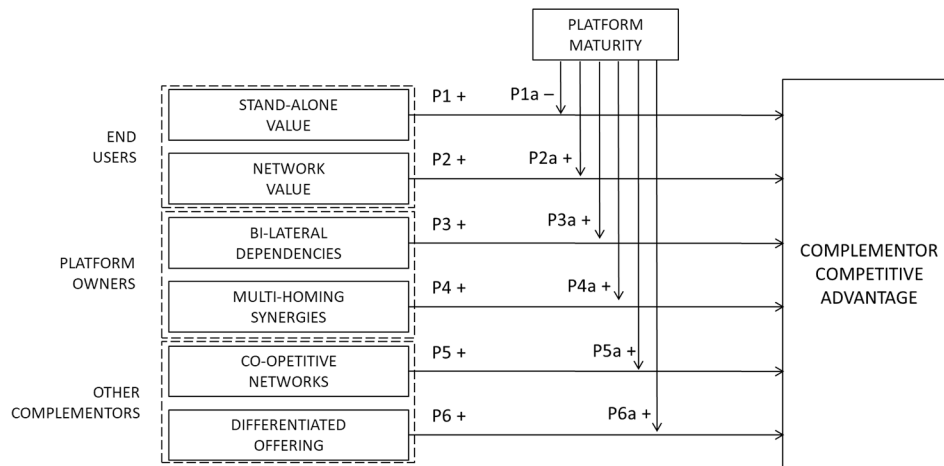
PLATFORM MATURITY

END USERS

STAND-ALONE VALUE

P1 +

P1a –

NETWORK VALUE

P2 +

P2a +

PLATFORM OWNERS

BI-LATERAL DEPENDENCIES

P3 +

P3a +

MULTI-HOMING SYNERGIES

P4 +

P4a +

OTHER COMPLEMENTORS

CO-OPETITIVE NETWORKS

P5 +

P5a +

DIFFERENTIATED OFFERING

P6 +

P6a +

COMPLEMENTOR COMPETITIVE ADVANTAGE